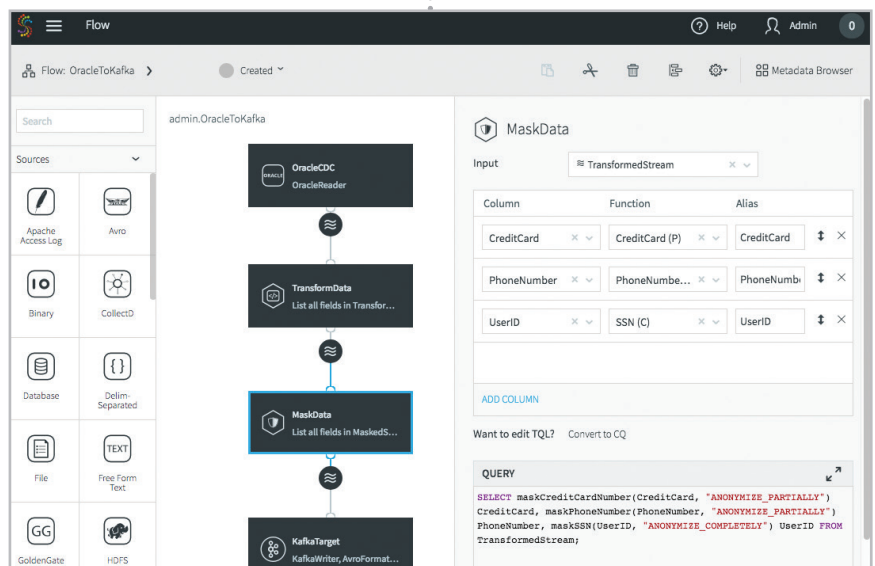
Flow

Help

Admin

0

Flow: OracleToKafka

Created

Metadata Browser

Search

Sources

Apache Access Log

Avro

Binary

CollectD

Database

Delim-Separated

File

TEXT

Free Form Text

GG

GoldenGate

HDFS

admin.OracleToKafka

ORACLE

OracleCDC

OracleReader

TransformData

List all fields in Transfor...

MaskData

List all fields in MaskedS...

KafkaTarget

KafkaWriter, AvroFormat...

MaskData

Input

TransformedStream

| Column | Function | Alias |
|---|---|---|
| CreditCard | CreditCard (P) | CreditCard |
| PhoneNumber | PhoneNumbe... | PhoneNumb |
| UserID | SSN (C) | UserID |

ADD COLUMN

Want to edit TQL?

Convert to CQ

QUERY

SELECT maskCreditCardNumber(CreditCard, "ANONYMIZE_PARTIALLY") CreditCard, maskPhoneNumber(PhoneNumber, "ANONYMIZE_PARTIALLY") PhoneNumber, maskSSN(UserID, "ANONYMIZE_COMPLETELY") UserID FROM TransformedStream;